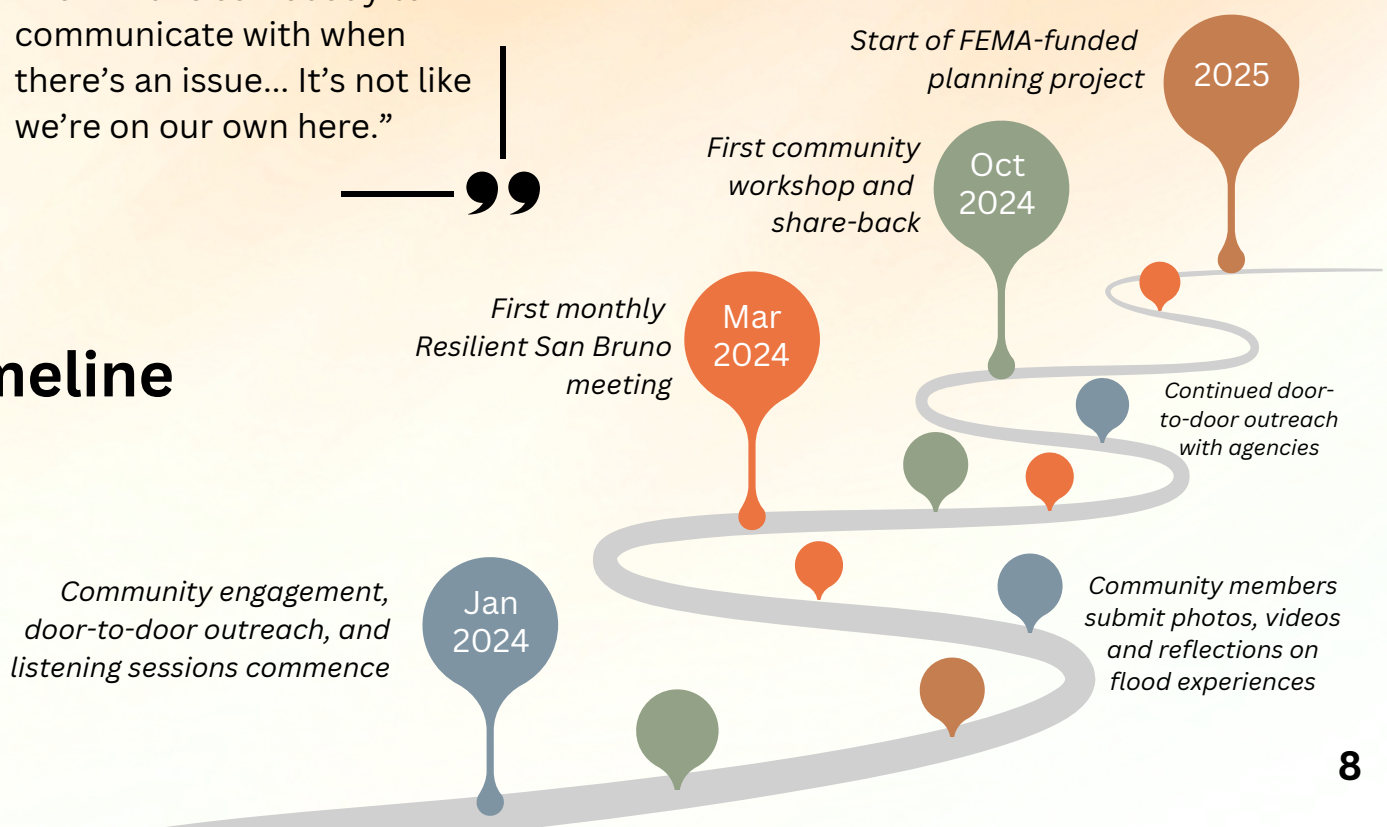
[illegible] communicate with when there's an issue… It's not like we're on our own here."

meline

Start of FEMA-funded planning project
2025

First community workshop and share-back
Oct 2024

First monthly Resilient San Bruno meeting
Mar 2024

Continued door-to-door outreach with agencies

Community engagement, door-to-door outreach, and listening sessions commence
Jan 2024

Community members submit photos, videos and reflections on flood experiences

8